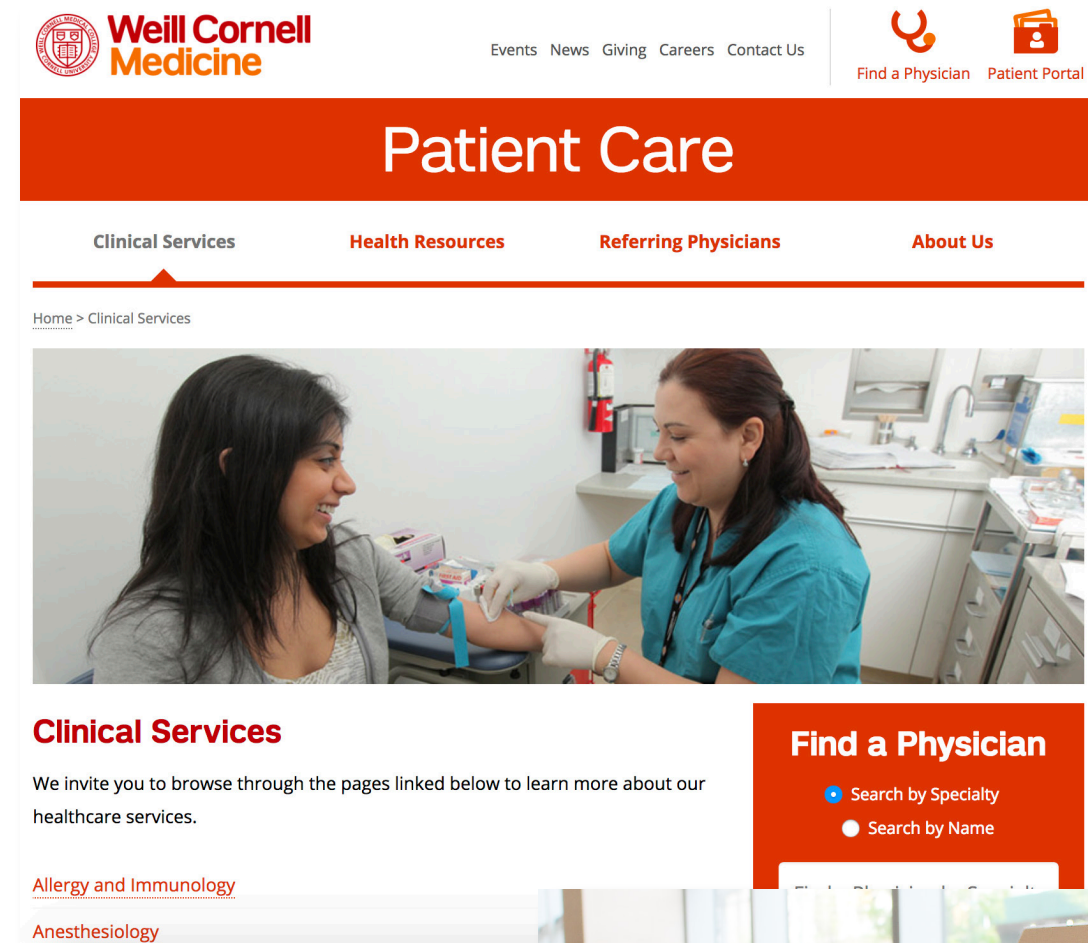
Weill Cornell Medicine

Events News Giving Careers Contact Us

Find a Physician Patient Portal

Patient Care

Clinical Services Health Resources Referring Physicians About Us

Home > Clinical Services

Clinical Services

We invite you to browse through the pages linked below to learn more about our healthcare services.

Allergy and Immunology

Anesthesiology

Find a Physician

Search by Specialty

Search by Name

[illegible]